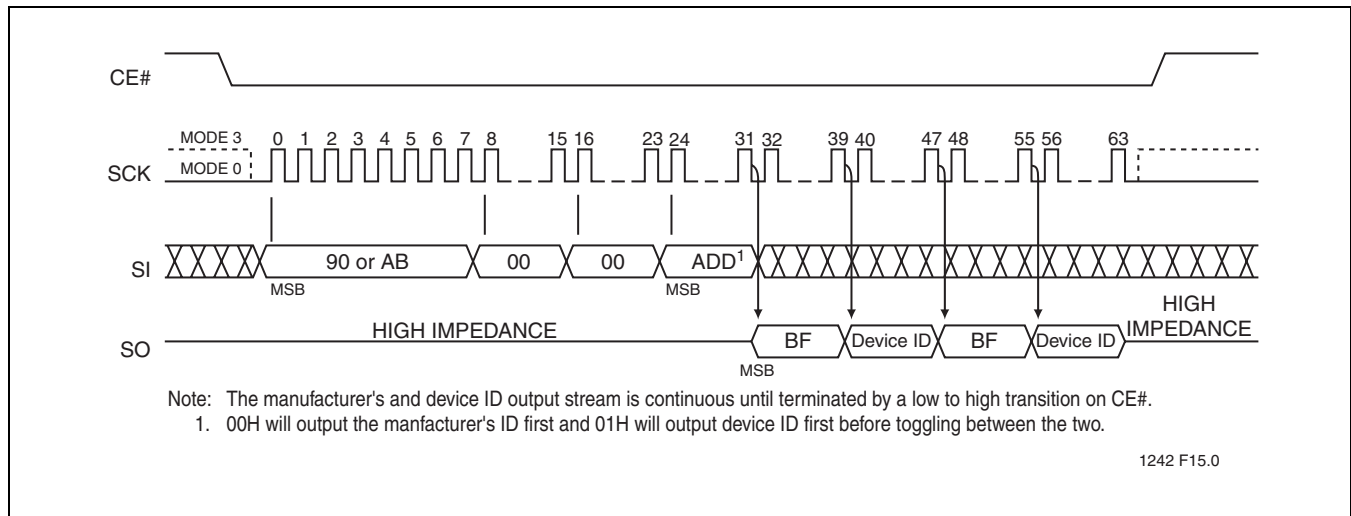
CE#

MODE 3
MODE 0
SCK

0 1 2 3 4 5 6 7 8 15 16 23 24 31 32 39 40 47 48 55 56 63

SI
90 or AB
00
00
ADD$^1$
MSB
MSB

HIGH IMPEDANCE
SO
BF
Device ID
BF
Device ID
HIGH IMPEDANCE
MSB

Note: The manufacturer's and device ID output stream is continuous until terminated by a low to high transition on CE#.
1. 00H will output the manfacturer's ID first and 01H will output device ID first before toggling between the two.

1242 F15.0